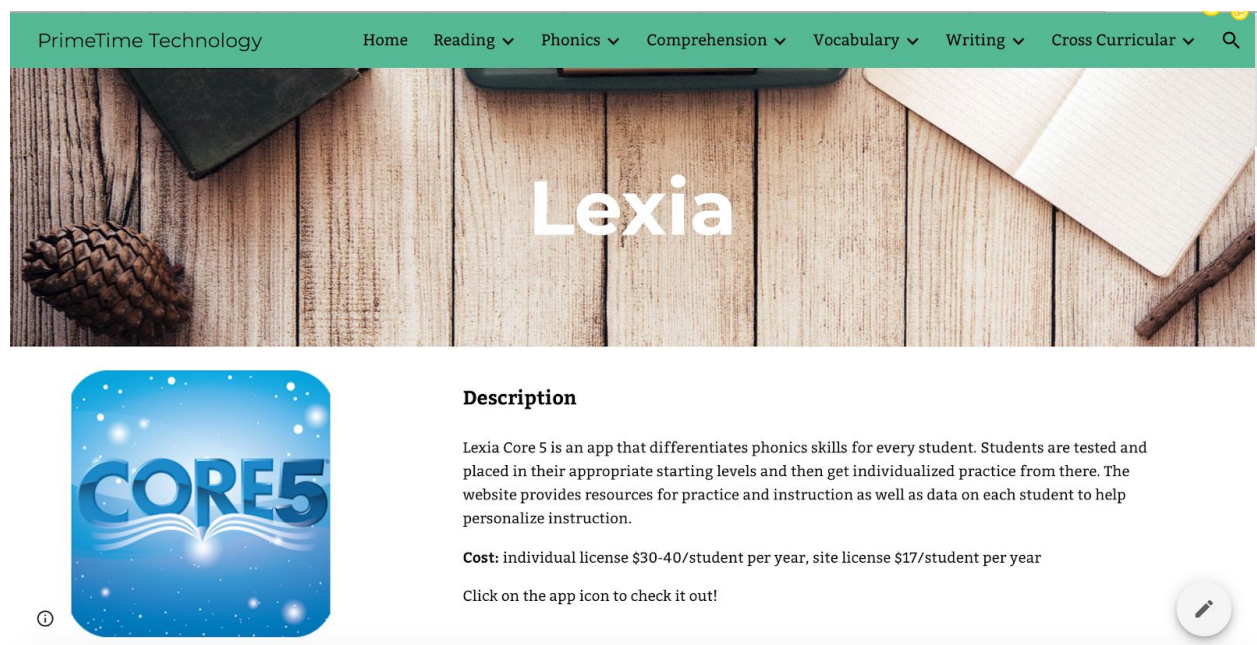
PrimeTime Technology
Home Reading Phonics Comprehension Vocabulary Writing Cross Curricular

Lexia

CORE5

Description

Lexia Core 5 is an app that differentiates phonics skills for every student. Students are tested and placed in their appropriate starting levels and then get individualized practice from there. The website provides resources for practice and instruction as well as data on each student to help personalize instruction.

**Cost:** individual license $30-40/student per year, site license $17/student per year

Click on the app icon to check it out!